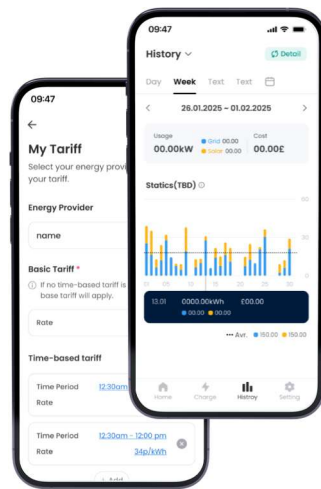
09:47

My Tariff

Select your energy provi your tariff.

Energy Provider

name

Basic Tariff *

If no time-based tariff is base tariff will apply.

Rate

Time-based tariff

Time Period 12:30am

Rate

Time Period 12:30am - 12:00 pm

Rate 34p/kWh

+ Add

09:47

History

Detail

Day Week Text Text

26.01.2025 – 01.02.2025

Usage
00.00kW

Grid 00.00
Solar 00.00

Cost
00.00£

Statics(TBD)

50
40
30
20
10
0

26 27 28 29 30

13.01 0000.00kWh £00.00
00.00 00.00

Avt. 150.00 150.00

Home Charge History Setting